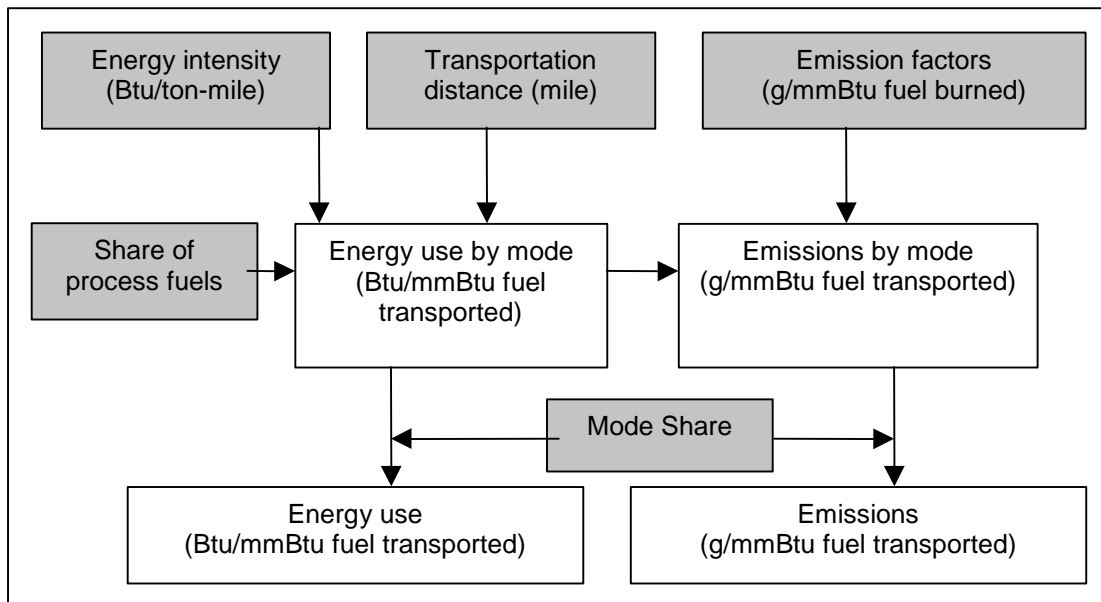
Energy intensity (Btu/ton-mile)

Transportation distance (mile)

Emission factors (g/mmBtu fuel burned)

Share of process fuels

Energy use by mode (Btu/mmBtu fuel transported)

Emissions by mode (g/mmBtu fuel transported)

Mode Share

Energy use (Btu/mmBtu fuel transported)

Emissions (g/mmBtu fuel transported)